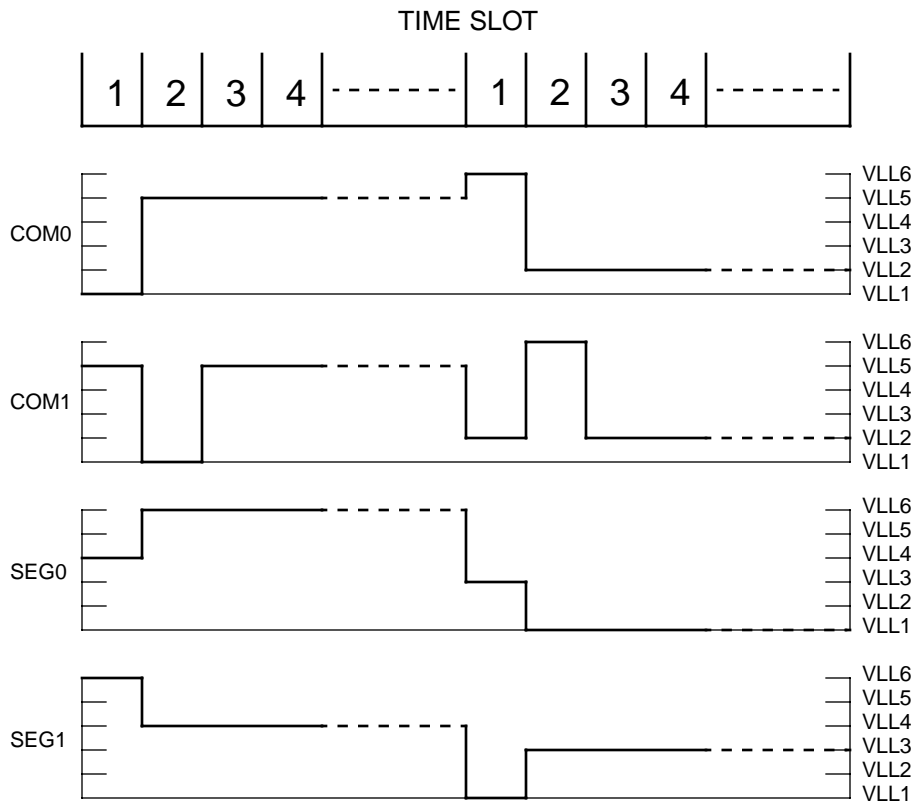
TIME SLOT

| 1 | 2 | 3 | 4 | ------- | 1 | 2 | 3 | 4 | ------- |
|---|---|---|---|---|---|---|---|---|---|

COM0
VLL6
VLL5
VLL4
VLL3
VLL2
VLL1

COM1
VLL6
VLL5
VLL4
VLL3
VLL2
VLL1

SEG0
VLL6
VLL5
VLL4
VLL3
VLL2
VLL1

SEG1
VLL6
VLL5
VLL4
VLL3
VLL2
VLL1